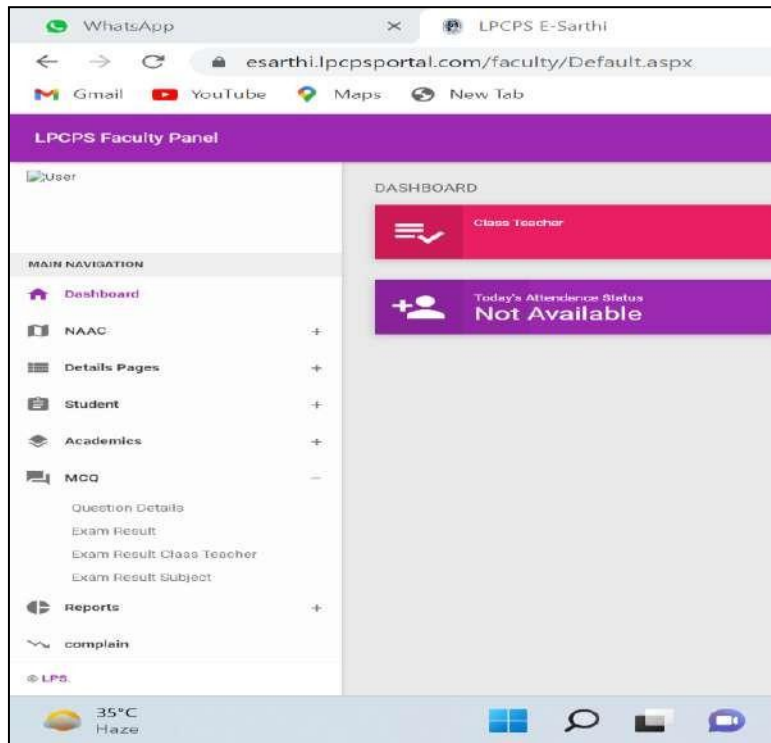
WhatsApp ×
LPCPS E-Sarthi

esarthi.lpcpsportal.com/faculty/Default.aspx

Gmail YouTube Maps New Tab

LPCPS Faculty Panel

User

DASHBOARD

Class Teacher

Today's Attendance Status
Not Available

MAIN NAVIGATION

Dashboard

NAAC +

Details Pages +

Student +

Academics +

MCQ −

Question Details

Exam Result

Exam Result Class Teacher

Exam Result Subject

Reports +

complain

© LPS.

35°C
Haze